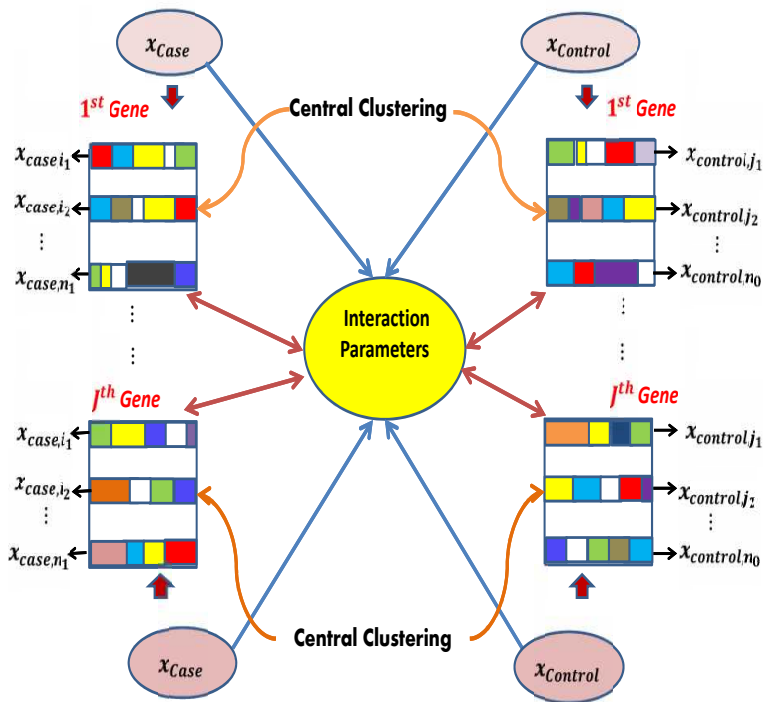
$x_{Case}$

$x_{Control}$

$1^{st}$ Gene

Central Clustering

$1^{st}$ Gene

$x_{case\,i_1}$

$x_{case\,i_2}$

⋮

$x_{case,n_1}$

$x_{control,j_1}$

$x_{control\,j_2}$

⋮

$x_{control\,n_0}$

⋮

⋮

Interaction Parameters

⋮

⋮

$J^{th}$ Gene

$J^{th}$ Gene

$x_{case,i_1}$

$x_{case,i_2}$

⋮

$x_{case,n_1}$

$x_{control\,j_1}$

$x_{control\,j_2}$

⋮

$x_{control\,n_0}$

Central Clustering

$x_{Case}$

$x_{Control}$